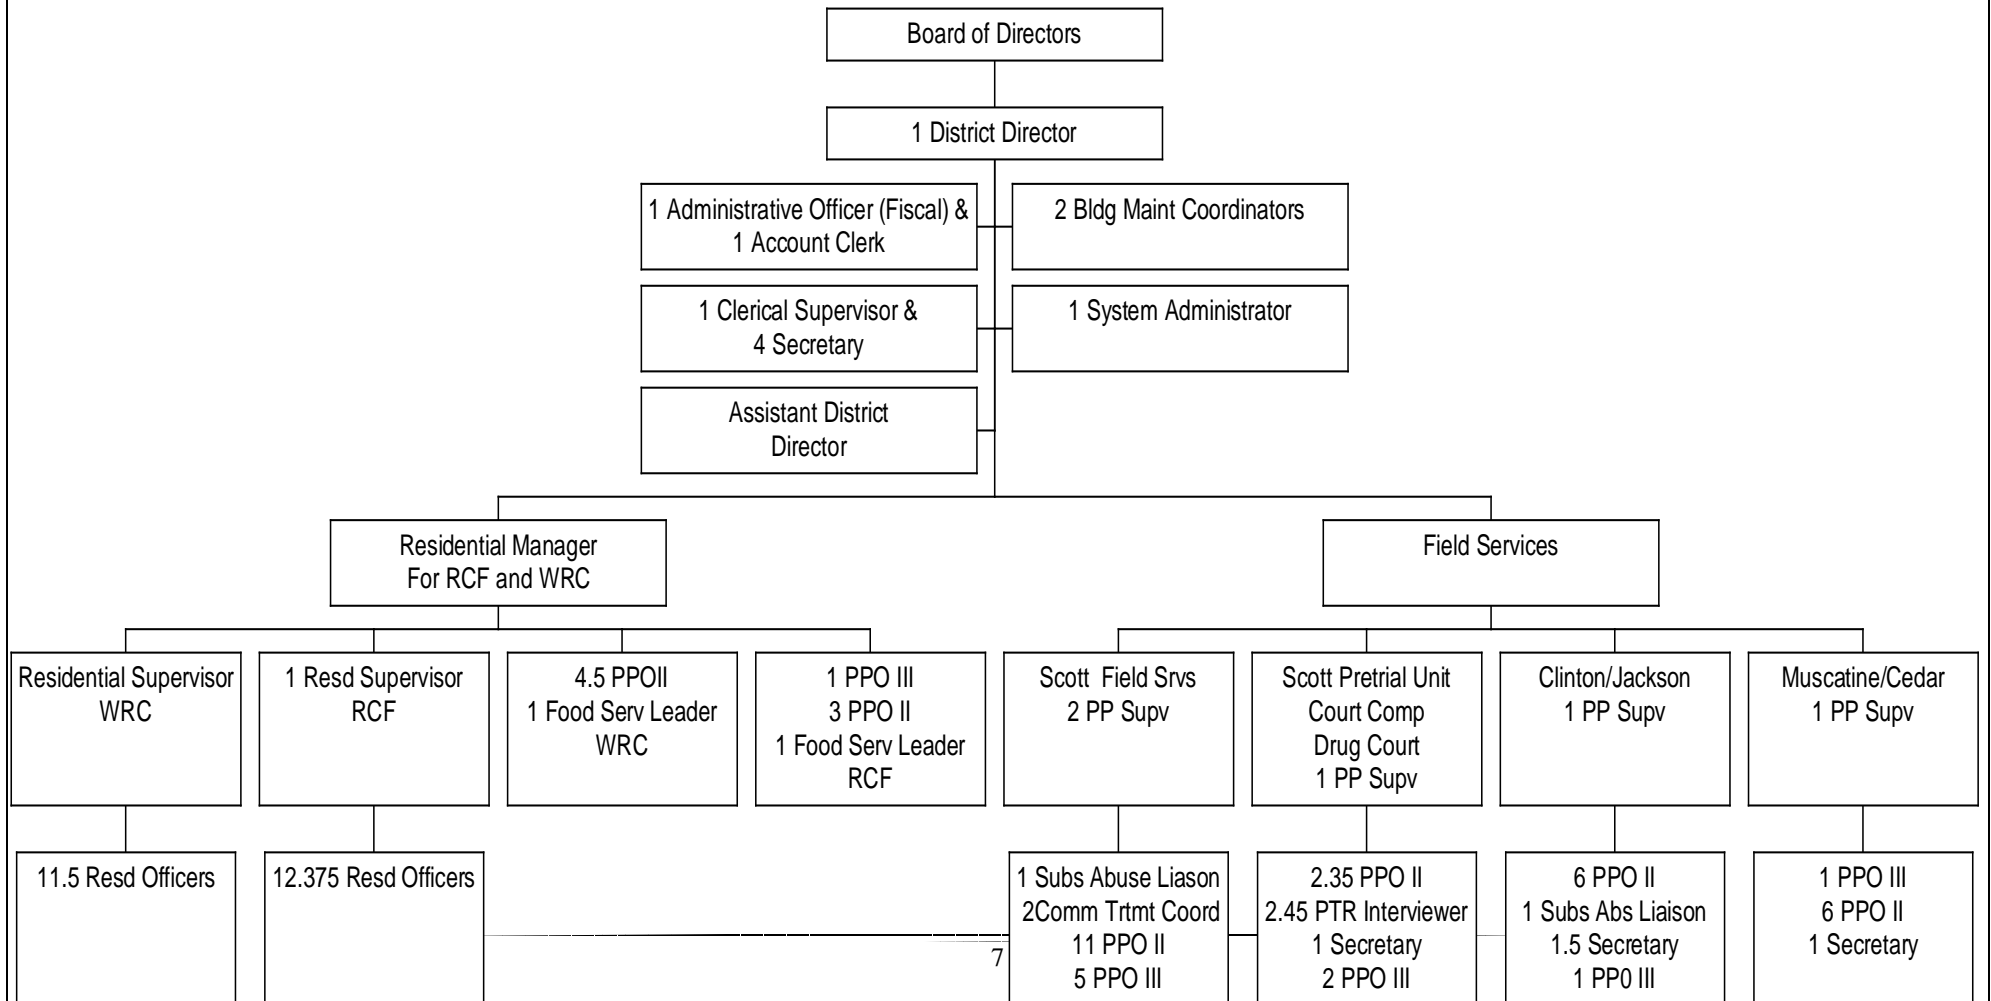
Board of Directors

1 District Director

1 Administrative Officer (Fiscal) & 1 Account Clerk

2 Bldg Maint Coordinators

1 Clerical Supervisor & 4 Secretary

1 System Administrator

Assistant District Director

Residential Manager For RCF and WRC

Field Services

Residential Supervisor WRC

1 Resd Supervisor RCF

4.5 PPOII
1 Food Serv Leader
WRC

1 PPO III
3 PPO II
1 Food Serv Leader
RCF

Scott Field Srvs
2 PP Supv

Scott Pretrial Unit
Court Comp
Drug Court
1 PP Supv

Clinton/Jackson
1 PP Supv

Muscatine/Cedar
1 PP Supv

11.5 Resd Officers

12.375 Resd Officers

1 Subs Abuse Liason
2Comm Trtmt Coord
11 PPO II
5 PPO III

2.35 PPO II
2.45 PTR Interviewer
1 Secretary
2 PPO III

6 PPO II
1 Subs Abs Liaison
1.5 Secretary
1 PP0 III

1 PPO III
6 PPO II
1 Secretary

7